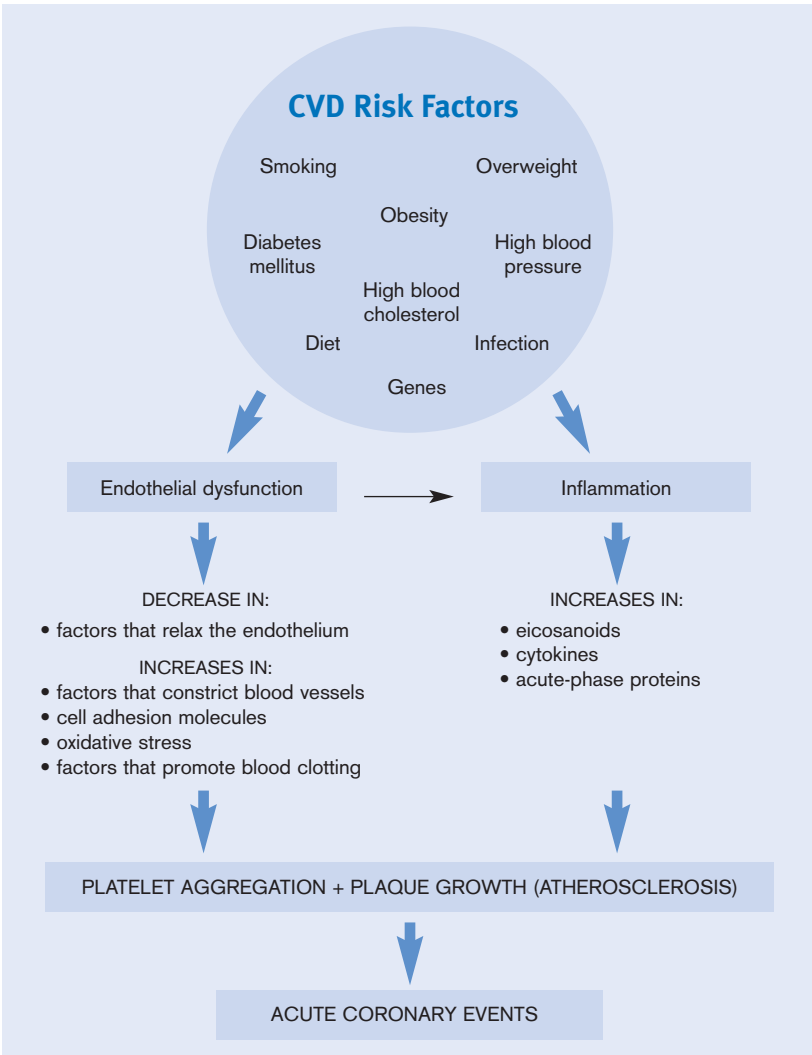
CVD Risk Factors

Smoking

Overweight

Obesity

Diabetes mellitus

High blood pressure

High blood cholesterol

Diet

Infection

Genes

Endothelial dysfunction

Inflammation

DECREASE IN:
• factors that relax the endothelium

INCREASES IN:
• factors that constrict blood vessels
• cell adhesion molecules
• oxidative stress
• factors that promote blood clotting

INCREASES IN:
• eicosanoids
• cytokines
• acute-phase proteins

PLATELET AGGREGATION + PLAQUE GROWTH (ATHEROSCLEROSIS)

ACUTE CORONARY EVENTS